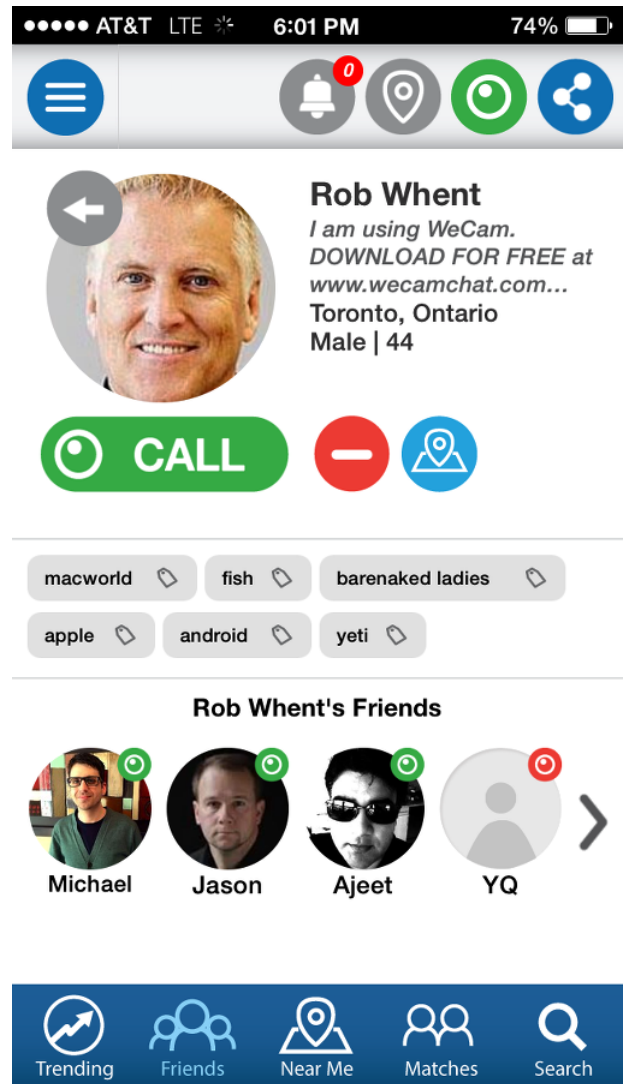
●●●●● AT&T LTE 6:01 PM 74%

0

Rob Whent
I am using WeCam. DOWNLOAD FOR FREE at www.wecamchat.com...
Toronto, Ontario
Male | 44

CALL

macworld
fish
barenaked ladies
apple
android
yeti

Rob Whent's Friends

Michael
Jason
Ajeet
YQ

Trending
Friends
Near Me
Matches
Search